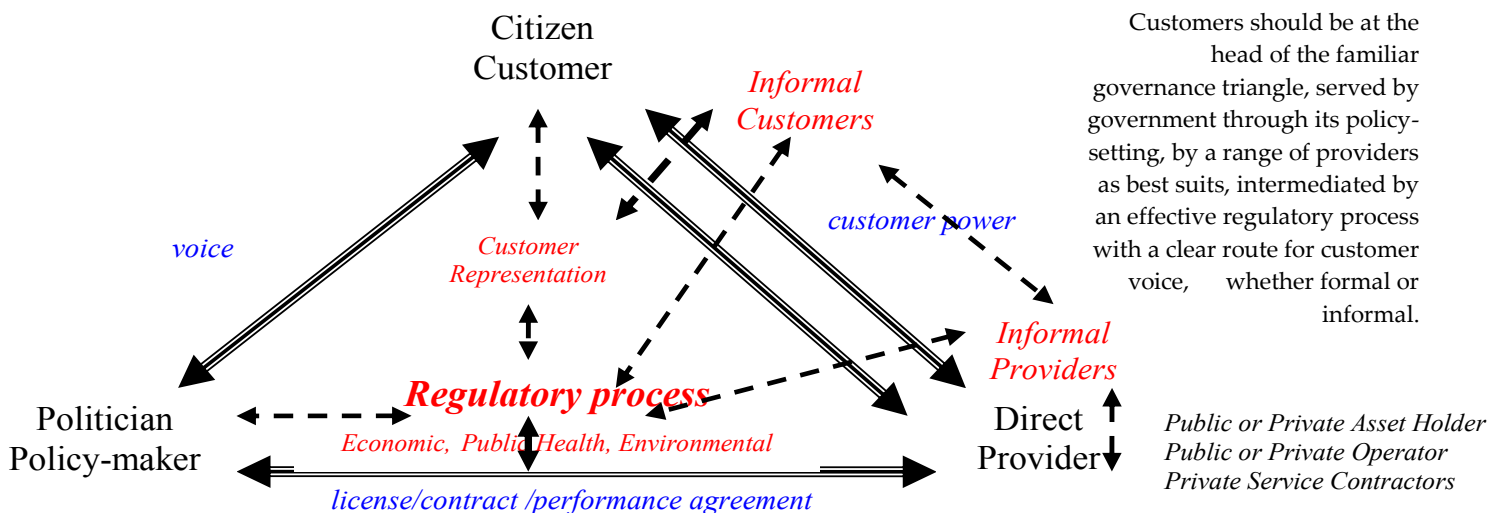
Citizen
Customer

Informal
Customers

Customers should be at the head of the familiar governance triangle, served by government through its policy-setting, by a range of providers as best suits, intermediated by an effective regulatory process with a clear route for customer voice, whether formal or informal.

voice

Customer
Representation

customer power

Informal
Providers

Regulatory process
Economic, Public Health, Environmental

Politician
Policy-maker

Direct
Provider

Public or Private Asset Holder
Public or Private Operator
Private Service Contractors

license/contract /performance agreement